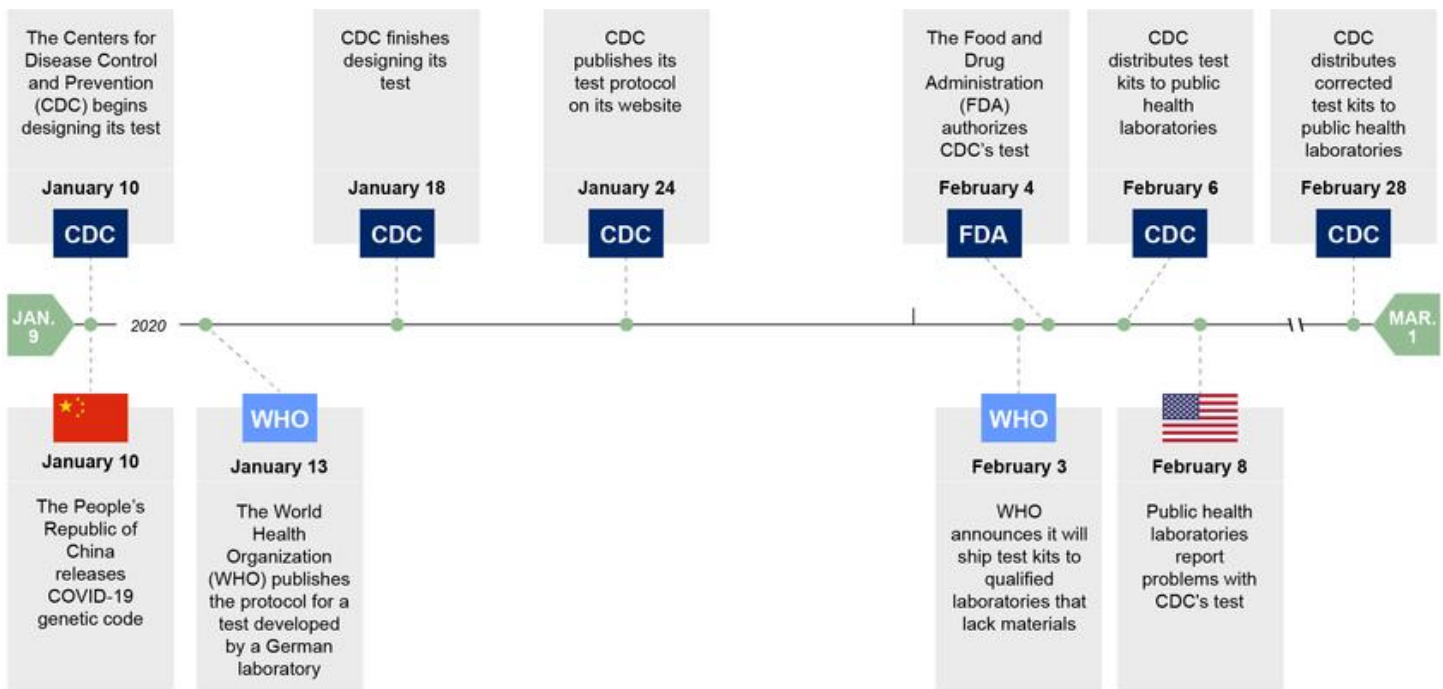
The Centers for Disease Control and Prevention (CDC) begins designing its test

January 10

CDC

CDC finishes designing its test

January 18

CDC

CDC publishes its test protocol on its website

January 24

CDC

The Food and Drug Administration (FDA) authorizes CDC's test

February 4

FDA

CDC distributes test kits to public health laboratories

February 6

CDC

CDC distributes corrected test kits to public health laboratories

February 28

CDC

JAN. 9

2020

MAR. 1

January 10

The People's Republic of China releases COVID-19 genetic code

WHO

January 13

The World Health Organization (WHO) publishes the protocol for a test developed by a German laboratory

WHO

February 3

WHO announces it will ship test kits to qualified laboratories that lack materials

February 8

Public health laboratories report problems with CDC's test